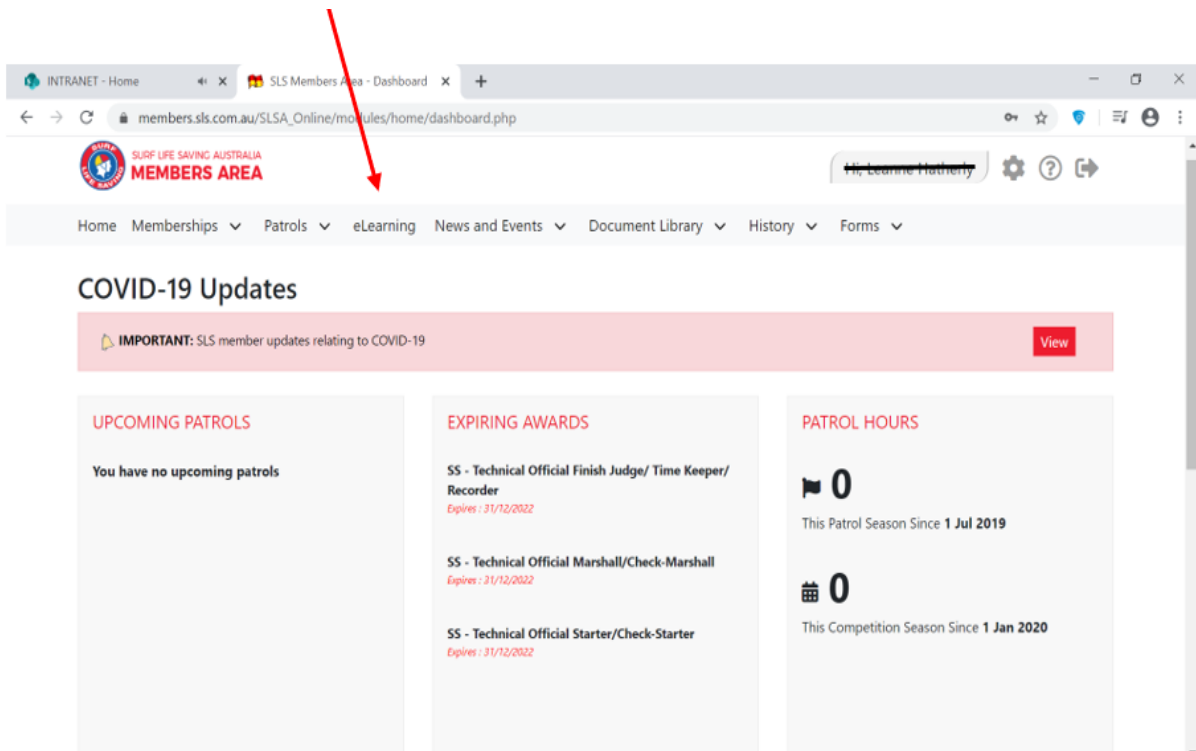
INTRANET - Home
SLS Members Area - Dashboard
members.sls.com.au/SLSA_Online/modules/home/dashboard.php

SURF LIFE SAVING
SURF LIFE SAVING AUSTRALIA
MEMBERS AREA

Hi, Leanne Hatherly

Home Memberships Patrols eLearning News and Events Document Library History Forms

COVID-19 Updates

IMPORTANT: SLS member updates relating to COVID-19
View

UPCOMING PATROLS

You have no upcoming patrols

EXPIRING AWARDS

SS - Technical Official Finish Judge/ Time Keeper/ Recorder
Expires : 31/12/2022

SS - Technical Official Marshall/Check-Marshall
Expires : 31/12/2022

SS - Technical Official Starter/Check-Starter
Expires : 31/12/2022

PATROL HOURS

0
This Patrol Season Since 1 Jul 2019

0
This Competition Season Since 1 Jan 2020